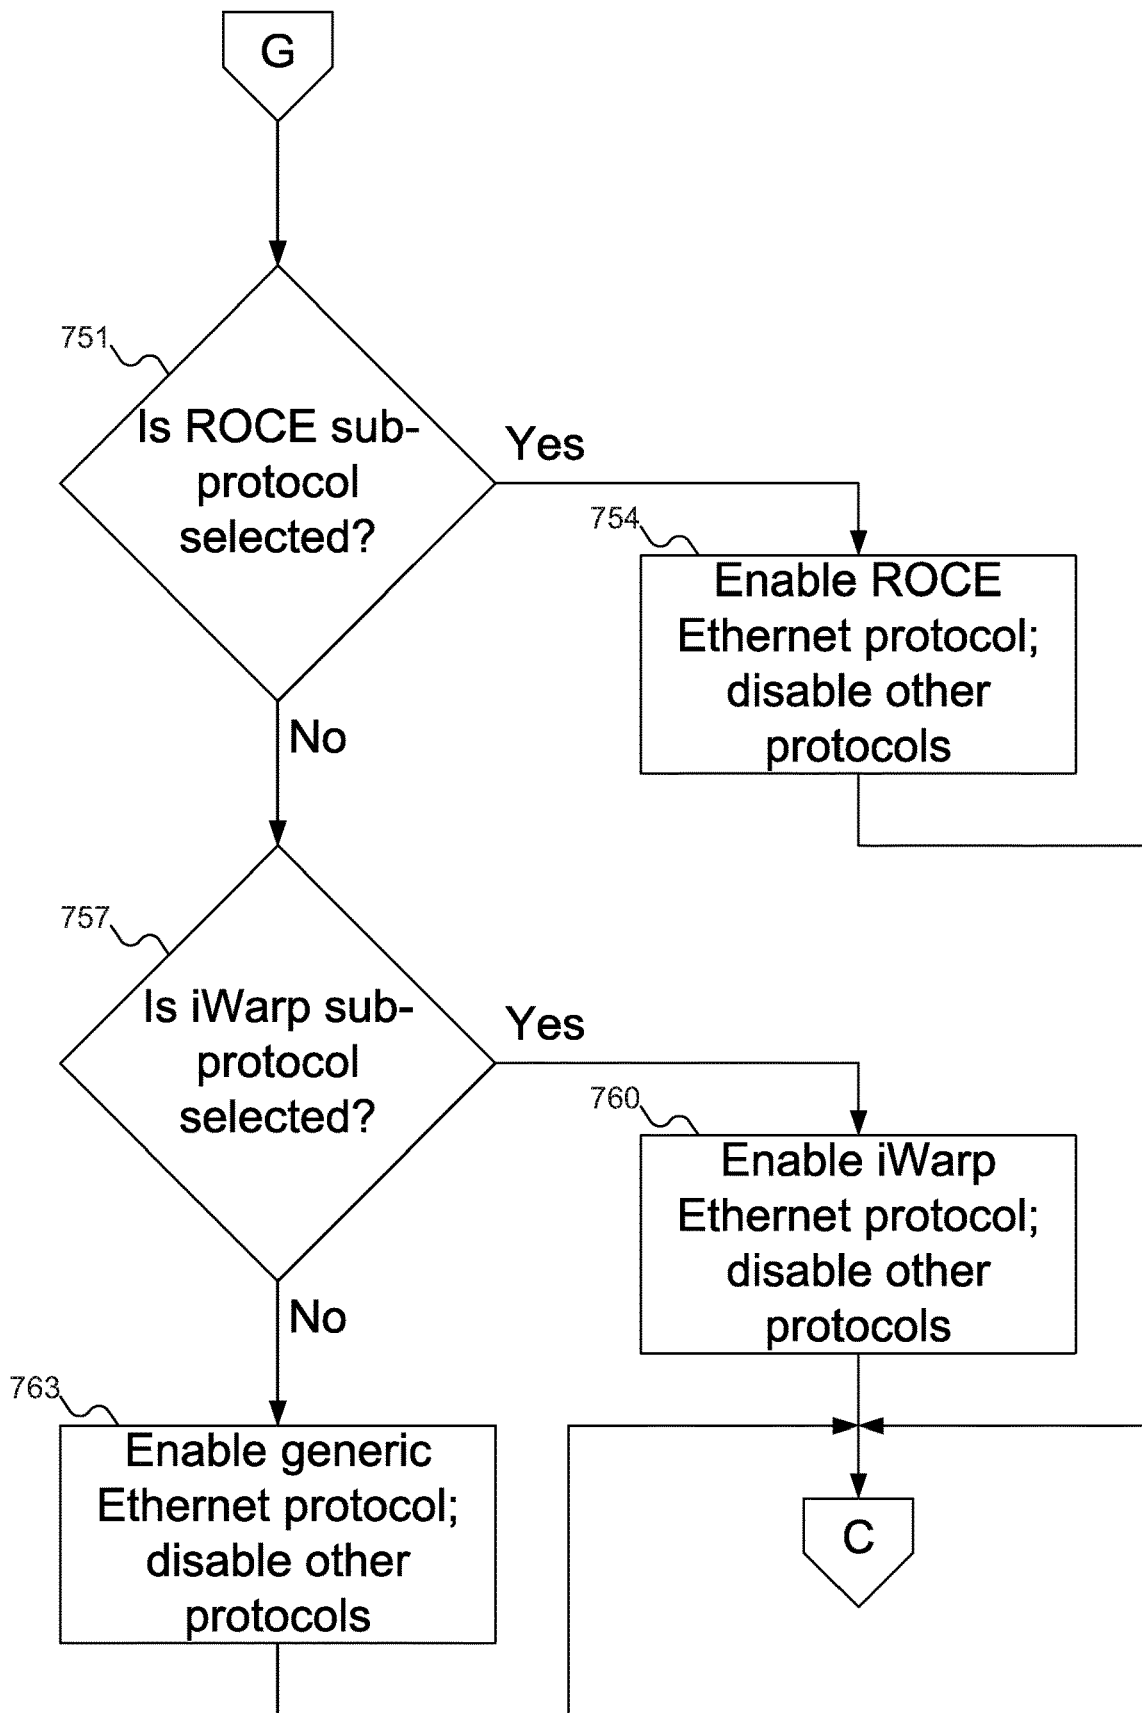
G

751

Is ROCE subprotocol selected?

Yes

754

Enable ROCE Ethernet protocol; disable other protocols

No

757

Is iWarp subprotocol selected?

Yes

760

Enable iWarp Ethernet protocol; disable other protocols

No

763

Enable generic Ethernet protocol; disable other protocols

C